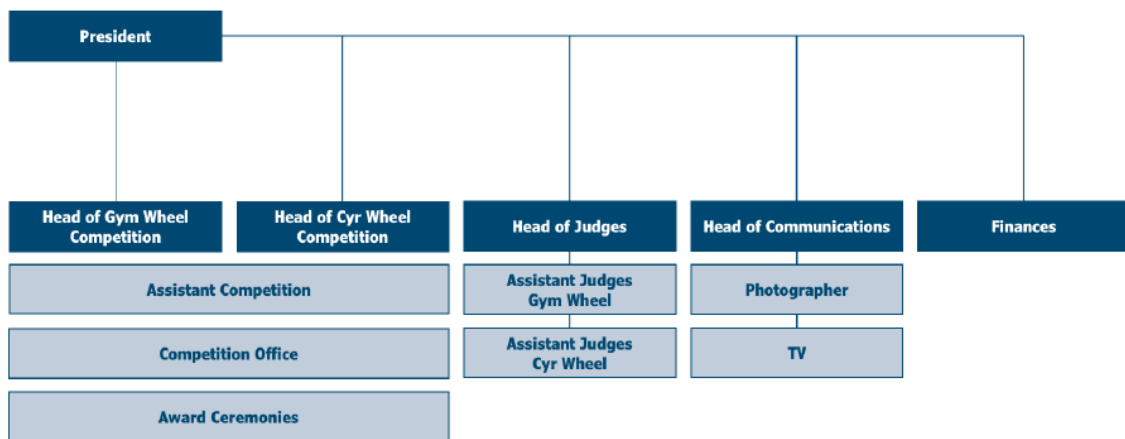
President

Head of Gym Wheel Competition

Head of Cyr Wheel Competition

Head of Judges

Head of Communications

Finances

Assistant Competition

Competition Office

Award Ceremonies

Assistant Judges Gym Wheel

Assistant Judges Cyr Wheel

Photographer

TV